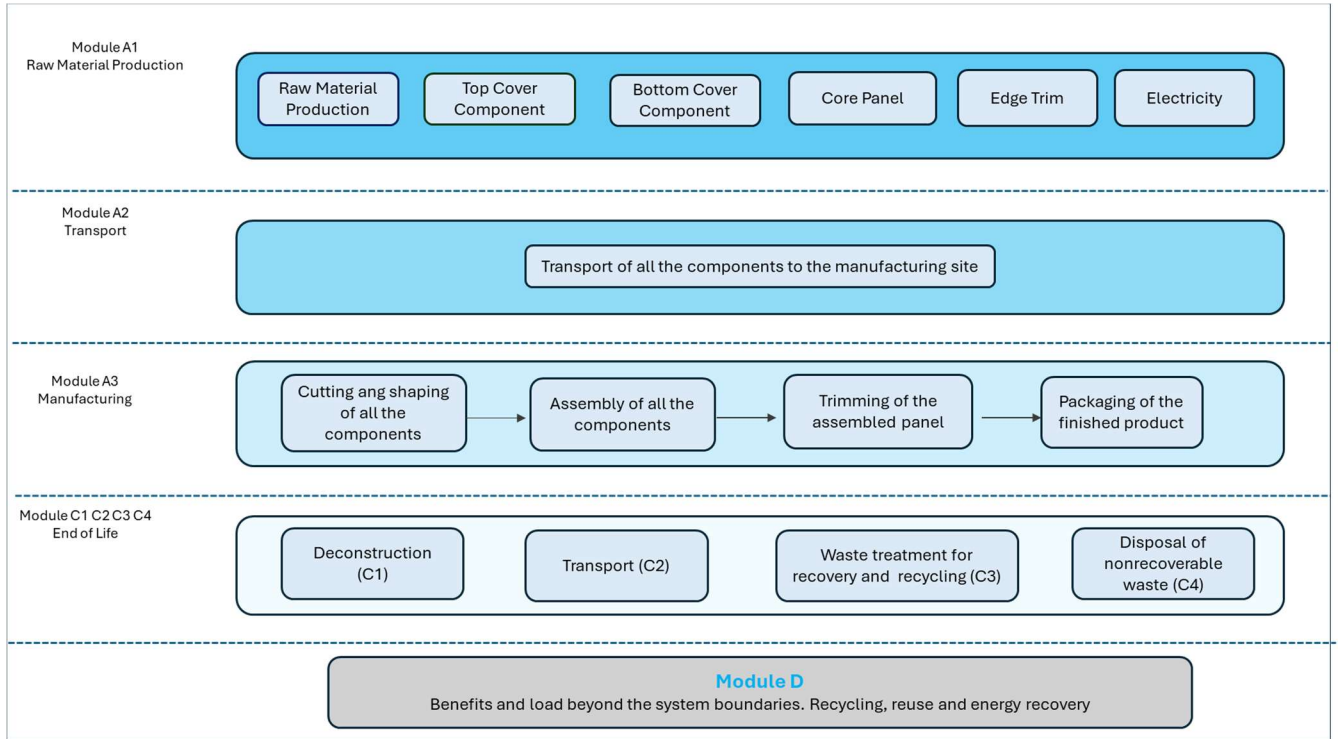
Module A1
Raw Material Production

Raw Material Production

Top Cover Component

Bottom Cover Component

Core Panel

Edge Trim

Electricity

Module A2
Transport

Transport of all the components to the manufacturing site

Module A3
Manufacturing

Cutting ang shaping of all the components

Assembly of all the components

Trimming of the assembled panel

Packaging of the finished product

Module C1 C2 C3 C4
End of Life

Deconstruction (C1)

Transport (C2)

Waste treatment for recovery and recycling (C3)

Disposal of nonrecoverable waste (C4)

Module D
Benefits and load beyond the system boundaries. Recycling, reuse and energy recovery